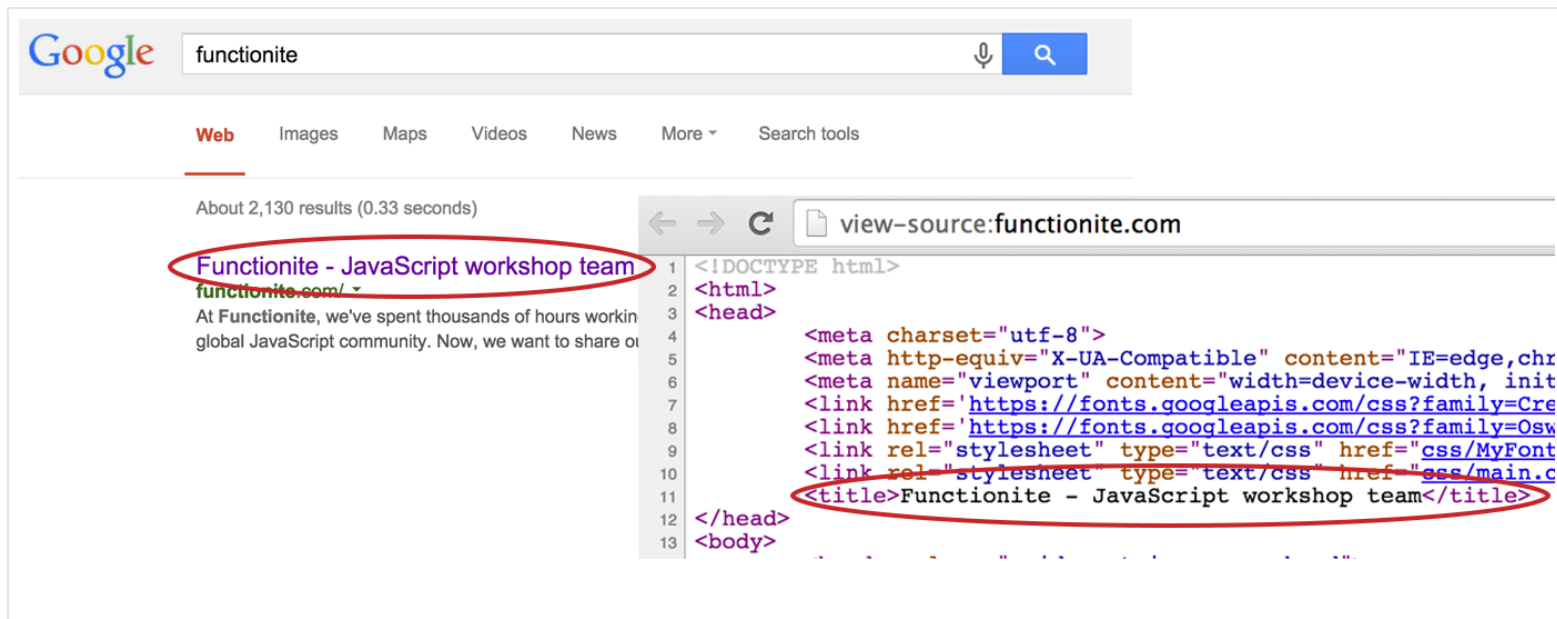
Google

functionite

Web Images Maps Videos News More Search tools

About 2,130 results (0.33 seconds)

Functionite - JavaScript workshop team
functionite.com/
At Functionite, we've spent thousands of hours workin
global JavaScript community. Now, we want to share ou

view-source:functionite.com

1 <!DOCTYPE html>
2 <html>
3 <head>
4 <meta charset="utf-8">
5 <meta http-equiv="X-UA-Compatible" content="IE=edge,chr
6 <meta name="viewport" content="width=device-width, init
7 <link href='https://fonts.googleapis.com/css?family=Cre
8 <link href='https://fonts.googleapis.com/css?family=Osw
9 <link rel="stylesheet" type="text/css" href="css/MyFont
10 <link rel="stylesheet" type="text/css" href="css/main.c
11 <title>Functionite - JavaScript workshop team</title>
12 </head>
13 <body>